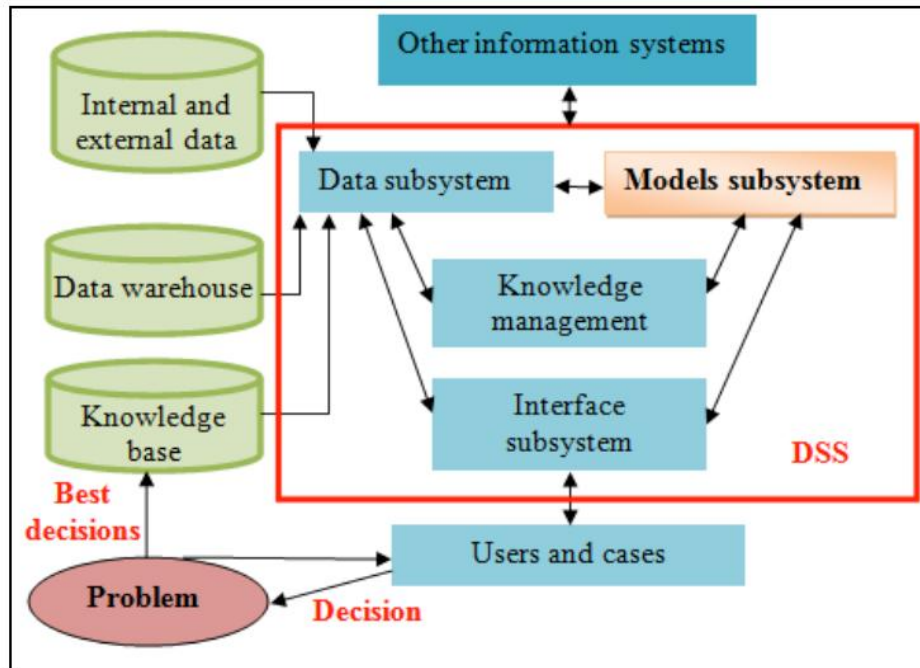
Other information systems

Internal and external data

Data subsystem

Models subsystem

Data warehouse

Knowledge management

Knowledge base

Interface subsystem

DSS

Best decisions

Users and cases

Problem

Decision